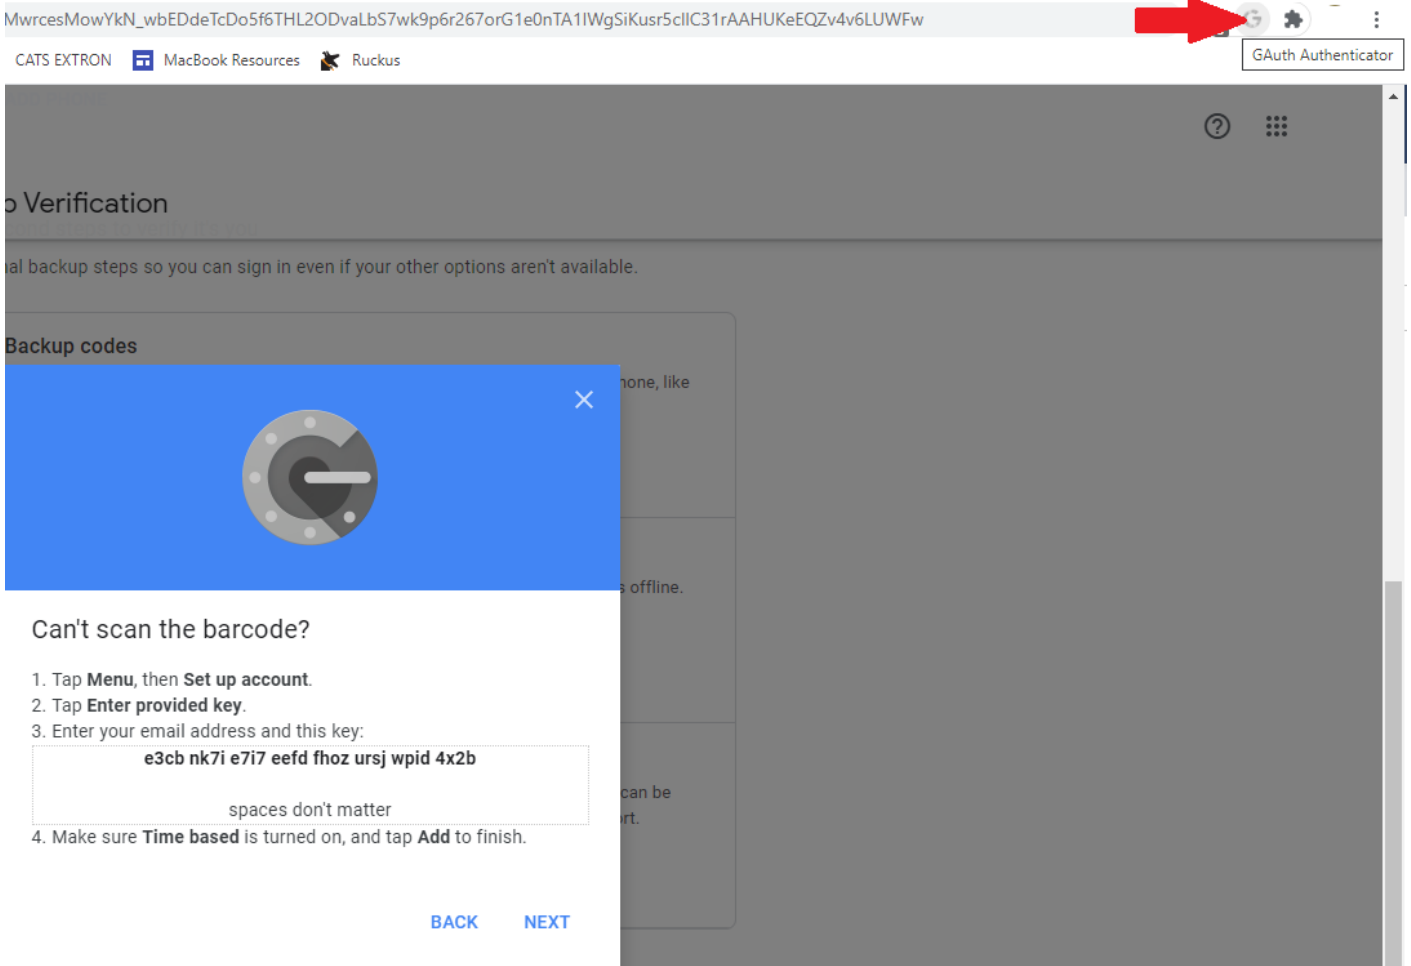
MwrcesMowYkN_wbEDdeTcDo5f6THL2ODvaLbS7wk9p6r267orG1e0nTA1lWgSiKusr5clIC31rAAHUKeEQZv4v6LUWFw

GAuth Authenticator

CATS EXTRON MacBook Resources Ruckus

Verification

al backup steps so you can sign in even if your other options aren't available.

Backup codes

one, like

offline.

can be
rt.

Can't scan the barcode?

1. Tap **Menu**, then **Set up account**.
2. Tap **Enter provided key**.
3. Enter your email address and this key:

e3cb nk7i e7i7 eefd fhoz ursj wpid 4x2b

spaces don't matter

4. Make sure **Time based** is turned on, and tap **Add** to finish.

BACK NEXT